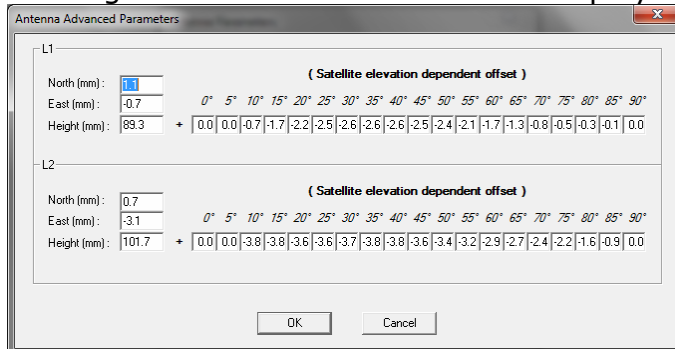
Antenna Advanced Parameters

L1

North (mm) : 1.1
East (mm) : -0.7
Height (mm) : 89.3

( Satellite elevation dependent offset )

| 0° | 5° | 10° | 15° | 20° | 25° | 30° | 35° | 40° | 45° | 50° | 55° | 60° | 65° | 70° | 75° | 80° | 85° | 90° |
|---|---|---|---|---|---|---|---|---|---|---|---|---|---|---|---|---|---|---|
| 0.0 | 0.0 | -0.7 | -1.7 | -2.2 | -2.5 | -2.6 | -2.6 | -2.6 | -2.5 | -2.4 | -2.1 | -1.7 | -1.3 | -0.8 | -0.5 | -0.3 | -0.1 | 0.0 |

L2

North (mm) : 0.7
East (mm) : -3.1
Height (mm) : 101.7

( Satellite elevation dependent offset )

| 0° | 5° | 10° | 15° | 20° | 25° | 30° | 35° | 40° | 45° | 50° | 55° | 60° | 65° | 70° | 75° | 80° | 85° | 90° |
|---|---|---|---|---|---|---|---|---|---|---|---|---|---|---|---|---|---|---|
| 0.0 | 0.0 | -3.8 | -3.8 | -3.6 | -3.6 | -3.7 | -3.8 | -3.8 | -3.6 | -3.4 | -3.2 | -2.9 | -2.7 | -2.4 | -2.2 | -1.6 | -0.9 | 0.0 |

OK Cancel